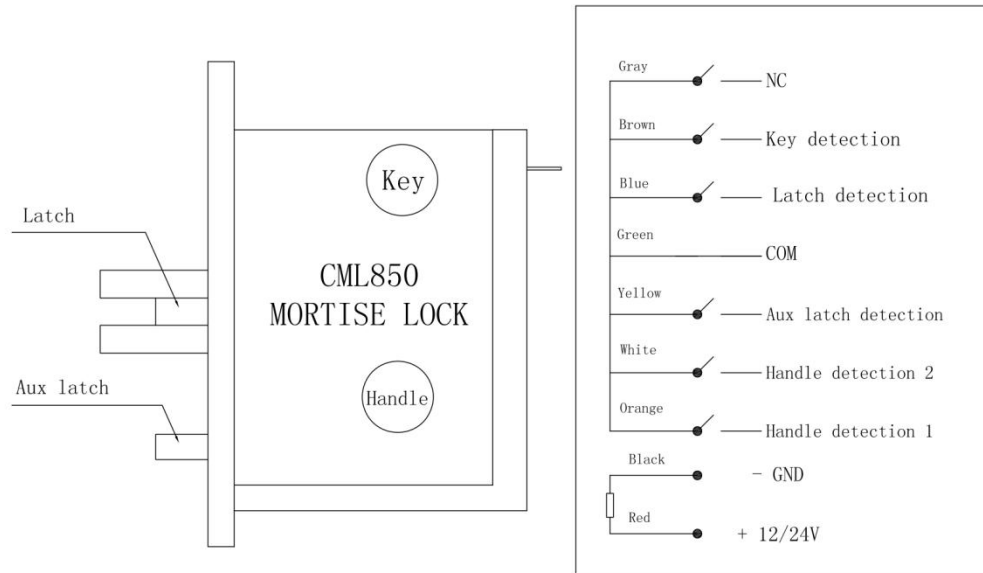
Latch

Aux latch

Key

CML850
MORTISE LOCK

Handle

Gray
NC

Brown
Key detection

Blue
Latch detection

Green
COM

Yellow
Aux latch detection

White
Handle detection 2

Orange
Handle detection 1

Black
- GND

Red
+ 12/24V